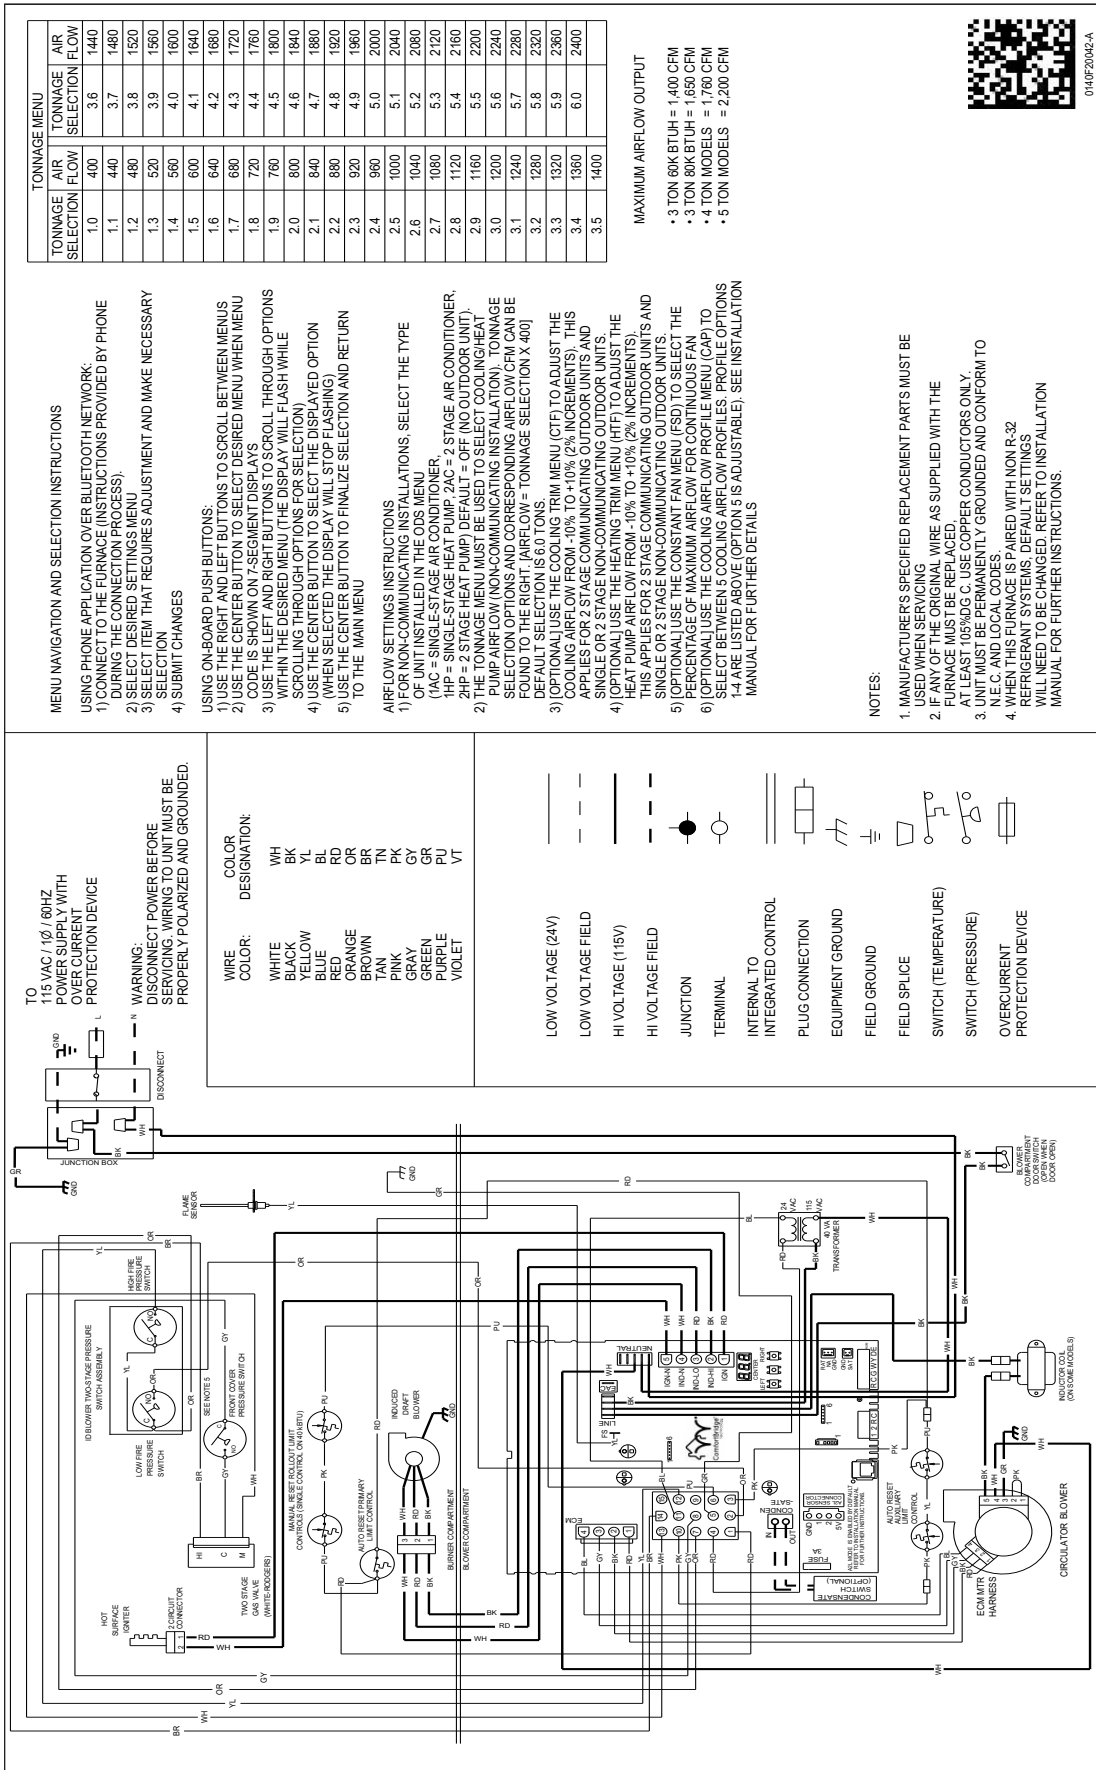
TONNAGE MENU

| TONNAGE SELECTION | AIR FLOW | TONNAGE SELECTION | AIR FLOW |
|---|---|---|---|
| 1.0 | 400 | 3.6 | 1440 |
| 1.1 | 440 | 3.7 | 1480 |
| 1.2 | 480 | 3.8 | 1520 |
| 1.3 | 520 | 3.9 | 1560 |
| 1.4 | 560 | 4.0 | 1600 |
| 1.5 | 600 | 4.1 | 1640 |
| 1.6 | 640 | 4.2 | 1680 |
| 1.7 | 680 | 4.3 | 1720 |
| 1.8 | 720 | 4.4 | 1760 |
| 1.9 | 760 | 4.5 | 1800 |
| 2.0 | 800 | 4.6 | 1840 |
| 2.1 | 840 | 4.7 | 1880 |
| 2.2 | 880 | 4.8 | 1920 |
| 2.3 | 920 | 4.9 | 1960 |
| 2.4 | 960 | 5.0 | 2000 |
| 2.5 | 1000 | 5.1 | 2040 |
| 2.6 | 1040 | 5.2 | 2080 |
| 2.7 | 1080 | 5.3 | 2120 |
| 2.8 | 1120 | 5.4 | 2160 |
| 2.9 | 1160 | 5.5 | 2200 |
| 3.0 | 1200 | 5.6 | 2240 |
| 3.1 | 1240 | 5.7 | 2280 |
| 3.2 | 1280 | 5.8 | 2320 |
| 3.3 | 1320 | 5.9 | 2360 |
| 3.4 | 1360 | 6.0 | 2400 |
| 3.5 | 1400 | | |

MAXIMUM AIRFLOW OUTPUT

• 3 TON 60K BTUH = 1,400 CFM
• 3 TON 80K BTUH = 1,650 CFM
• 4 TON MODELS = 1,760 CFM
• 5 TON MODELS = 2,200 CFM

0140F20042-A

MENU NAVIGATION AND SELECTION INSTRUCTIONS

USING PHONE APPLICATION OVER BLUETOOTH NETWORK:
1) CONNECT TO THE FURNACE (INSTRUCTIONS PROVIDED BY PHONE DURING THE CONNECTION PROCESS).
2) SELECT DESIRED SETTINGS MENU
3) SELECT ITEM THAT REQUIRES ADJUSTMENT AND MAKE NECESSARY SELECTION
4) SUBMIT CHANGES

USING ON-BOARD PUSH BUTTONS:
1) USE THE RIGHT AND LEFT BUTTONS TO SCROLL BETWEEN MENUS
2) USE THE CENTER BUTTON TO SELECT DESIRED MENU WHEN MENU CODE IS SHOWN ON 7-SEGMENT DISPLAYS
3) USE THE LEFT AND RIGHT BUTTONS TO SCROLL THROUGH OPTIONS WITHIN THE DESIRED MENU (THE DISPLAY WILL FLASH WHILE SCROLLING THROUGH OPTIONS FOR SELECTION)
4) USE THE CENTER BUTTON TO SELECT THE DISPLAYED OPTION (WHEN SELECTED THE DISPLAY WILL STOP FLASHING)
5) USE THE CENTER BUTTON TO FINALIZE SELECTION AND RETURN TO THE MAIN MENU

AIRFLOW SETTINGS INSTRUCTIONS
1) FOR NON-COMMUNICATING INSTALLATIONS, SELECT THE TYPE OF UNIT INSTALLED IN THE ODS MENU
(1AC = SINGLE-STAGE AIR CONDITIONER, 2AC = 2 STAGE AIR CONDITIONER, 1HP = SINGLE-STAGE HEAT PUMP, 2HP = 2 STAGE HEAT PUMP) DEFAULT = OFF (NO OUTDOOR UNIT).
2) THE TONNAGE MENU MUST BE USED TO SELECT COOLING/HEAT PUMP AIRFLOW (NON-COMMUNICATING INSTALLATION). TONNAGE SELECTION OPTIONS AND CORRESPONDING AIRFLOW CFM CAN BE FOUND TO THE RIGHT. [AIRFLOW = TONNAGE SELECTION X 400] DEFAULT SELECTION IS 6.0 TONS.
3) [OPTIONAL] USE THE COOLING TRIM MENU (CTF) TO ADJUST THE COOLING AIRFLOW FROM -10% TO +10% (2% INCREMENTS). THIS APPLIES FOR 2 STAGE COMMUNICATING OUTDOOR UNITS AND SINGLE OR 2 STAGE NON-COMMUNICATING OUTDOOR UNITS.
4) [OPTIONAL] USE THE HEATING TRIM MENU (HTF) TO ADJUST THE HEAT PUMP AIRFLOW FROM -10% TO +10% (2% INCREMENTS). THIS APPLIES FOR 2 STAGE COMMUNICATING OUTDOOR UNITS AND SINGLE OR 2 STAGE NON-COMMUNICATING OUTDOOR UNITS.
5) [OPTIONAL] USE THE CONSTANT FAN MENU (FSD) TO SELECT THE PERCENTAGE OF MAXIMUM AIRFLOW FOR CONTINUOUS FAN
6) [OPTIONAL] USE THE COOLING AIRFLOW PROFILE MENU (CAP) TO SELECT BETWEEN 5 COOLING AIRFLOW PROFILES. PROFILE OPTIONS 1-4 ARE LISTED ABOVE (OPTION 5 IS ADJUSTABLE). SEE INSTALLATION MANUAL FOR FURTHER DETAILS

NOTES:

1. MANUFACTURER'S SPECIFIED REPLACEMENT PARTS MUST BE USED WHEN SERVICING
2. IF ANY OF THE ORIGINAL WIRE AS SUPPLIED WITH THE FURNACE MUST BE REPLACED, IT MUST BE REPLACED WITH WIRING MATERIAL HAVING A TEMPERATURE RATING OF AT LEAST 105°C. USE COPPER CONDUCTORS ONLY.
3. UNIT MUST BE PERMANENTLY GROUNDED AND CONFORM TO N.E.C. AND LOCAL CODES.
4. WHEN THIS FURNACE IS PAIRED WITH NON R-32 REFRIGERANT SYSTEMS, DEFAULT SETTINGS WILL NEED TO BE CHANGED. REFER TO INSTALLATION MANUAL FOR FURTHER INSTRUCTIONS.

TO 115 VAC / 1Ø / 60HZ POWER SUPPLY WITH OVER CURRENT PROTECTION DEVICE

WARNING: DISCONNECT POWER BEFORE SERVICING. WIRING TO UNIT MUST BE PROPERLY POLARIZED AND GROUNDED.

| WIRE COLOR: | COLOR DESIGNATION: |
|---|---|
| WHITE | WH |
| BLACK | BK |
| YELLOW | YL |
| BLUE | BL |
| RED | RD |
| ORANGE | OR |
| BROWN | BR |
| TAN | TN |
| PINK | PK |
| GRAY | GY |
| GREEN | GR |
| PURPLE | PU |
| VIOLET | VT |

LOW VOLTAGE (24V)
LOW VOLTAGE FIELD
HI VOLTAGE (115V)
HI VOLTAGE FIELD
JUNCTION
TERMINAL
INTERNAL TO INTEGRATED CONTROL
PLUG CONNECTION
EQUIPMENT GROUND
FIELD GROUND
FIELD SPLICE
SWITCH (TEMPERATURE)
SWITCH (PRESSURE)
OVERCURRENT PROTECTION DEVICE

GND L N DISCONNECT JUNCTION BOX GR GND BK WH
FLAME SENSOR YL GR OR BR GND RD
ID BLOWER TWO-STAGE PRESSURE SWITCH ASSEMBLY
HIGH FIRE PRESSURE SWITCH
LOW FIRE PRESSURE SWITCH
C NO
SEE NOTE 5
FRONT COVER PRESSURE SWITCH
HI C M
TWO STAGE GAS VALVE (WHITE-RODGERS)
HOT SURFACE IGNITER
2 CIRCUIT CONNECTOR
MANUAL RESET ROLLOUT LIMIT CONTROLS (SINGLE CONTROL ON 40 kBTU)
AUTO RESET PRIMARY LIMIT CONTROL
INDUCED DRAFT BLOWER
BURNER COMPARTMENT
BLOWER COMPARTMENT
ECM
CONDENSATE SWITCH (OPTIONAL)
FUSE 3A
CONDEN-SATE IN OUT
GND 5V RX TX
AUTO RESET AUXILIARY LIMIT CONTROL
ECM MTR HARNESS
CIRCULATOR BLOWER
INDUCTOR COIL (ON SOME MODELS)
BLOWER COMPARTMENT DOOR SWITCH (OPEN WHEN DOOR OPEN)
24 VAC 115 VAC 40 VA TRANSFORMER
LINE NEUTRAL EAC
IGN-N IND-N IND-LO IND-HI IGN
LEFT CENTER RIGHT
R C W1 W2 Y1 Y2 O DE
ComfortBridge
WH BK RD BL YL OR PU PK GY GR BR